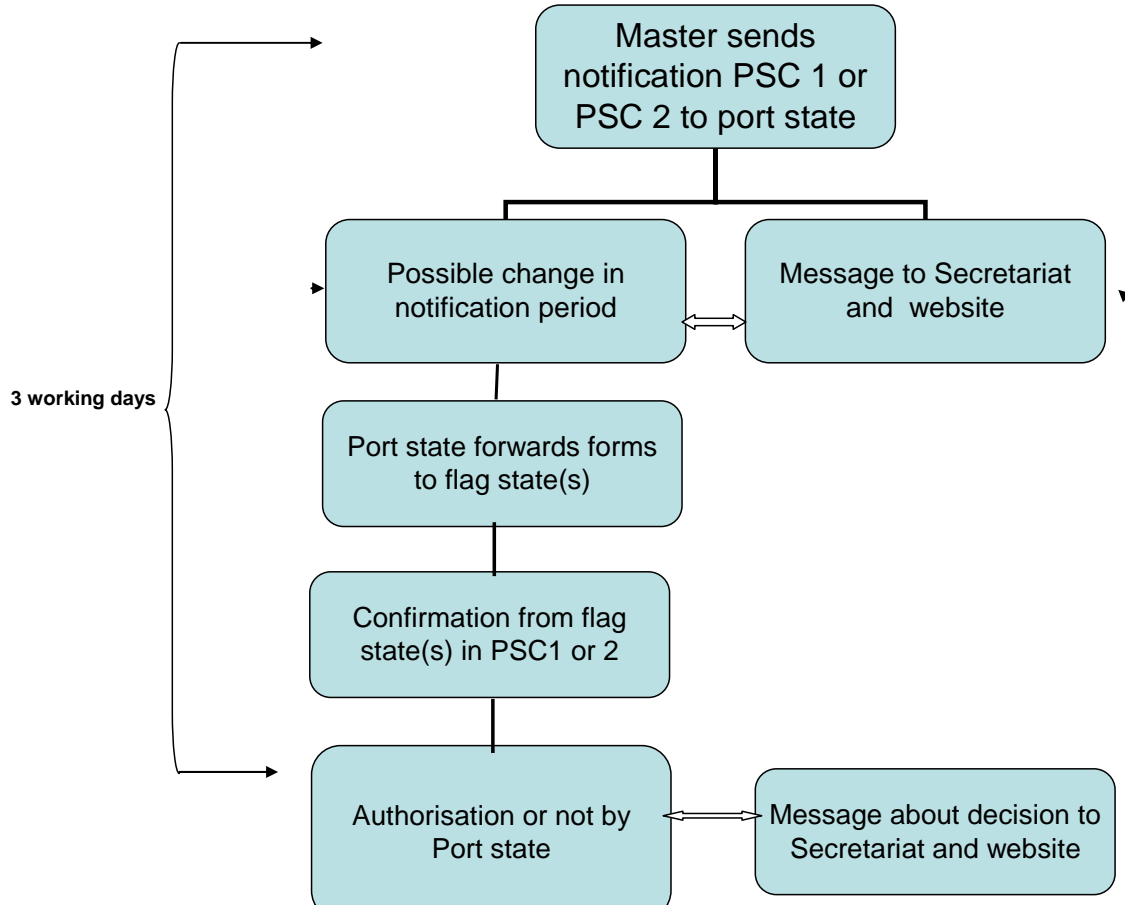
Master sends notification PSC 1 or PSC 2 to port state

3 working days

Possible change in notification period

Message to Secretariat and website

Port state forwards forms to flag state(s)

Confirmation from flag state(s) in PSC1 or 2

Authorisation or not by Port state

Message about decision to Secretariat and website